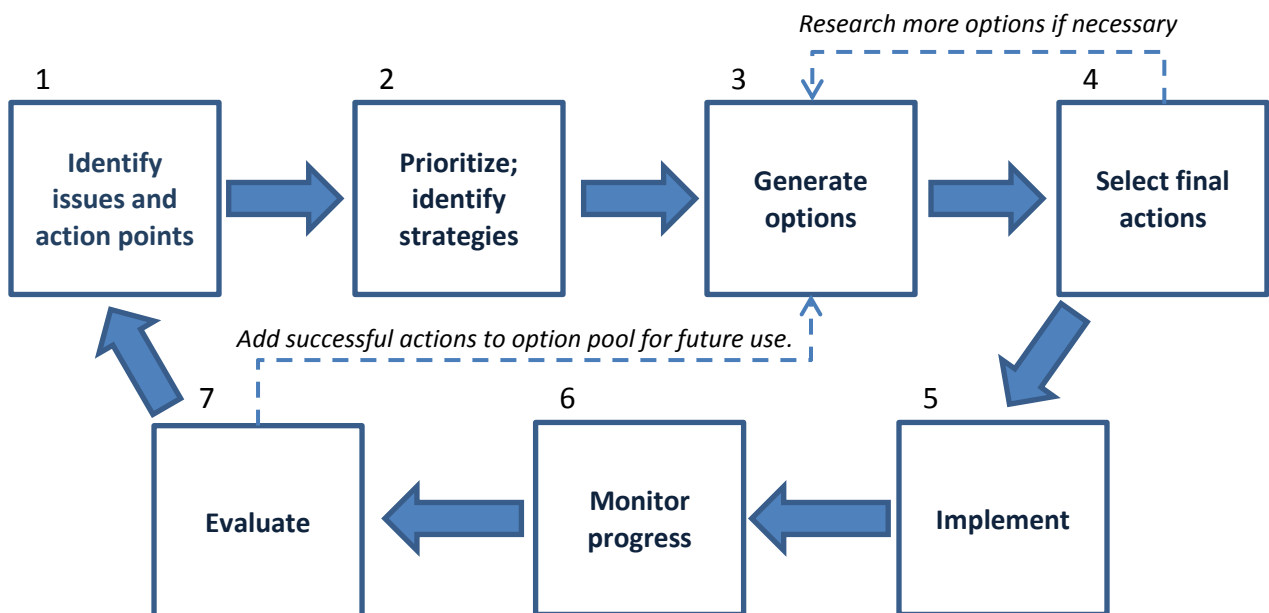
Research more options if necessary

1

Identify issues and action points

2

Prioritize; identify strategies

3

Generate options

4

Select final actions

Add successful actions to option pool for future use.

5

Implement

6

Monitor progress

7

Evaluate